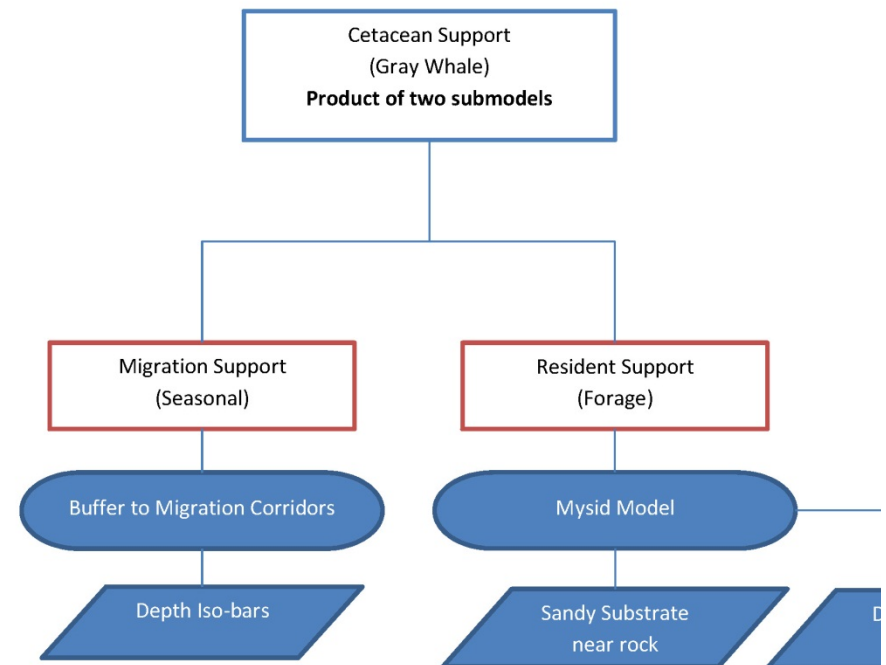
Cetacean Support
(Gray Whale)
**Product of two submodels**

Migration Support
(Seasonal)

Resident Support
(Forage)

Buffer to Migration Corridors

Mysid Model

Depth Iso-bars

Sandy Substrate
near rock

D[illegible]